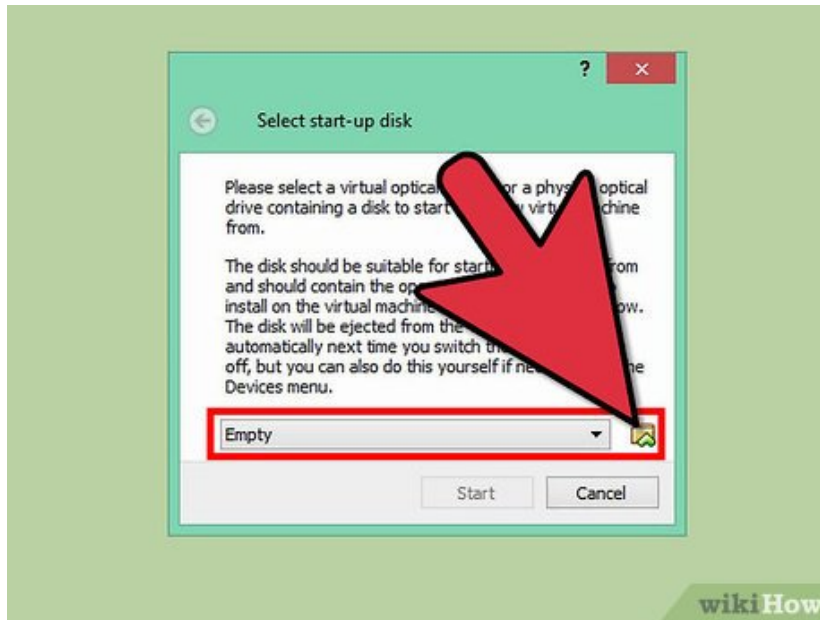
?
×

Select start-up disk

Please select a virtual optical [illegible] or a phys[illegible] optical drive containing a disk to start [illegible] virtu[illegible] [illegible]chine from.

The disk should be suitable for start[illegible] from and should contain the op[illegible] install on the virtual machine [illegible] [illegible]ow. The disk will be ejected from the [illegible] automatically next time you switch th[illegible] off, but you can also do this yourself if ne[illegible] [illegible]he Devices menu.

Empty

Start
Cancel

wikiHow